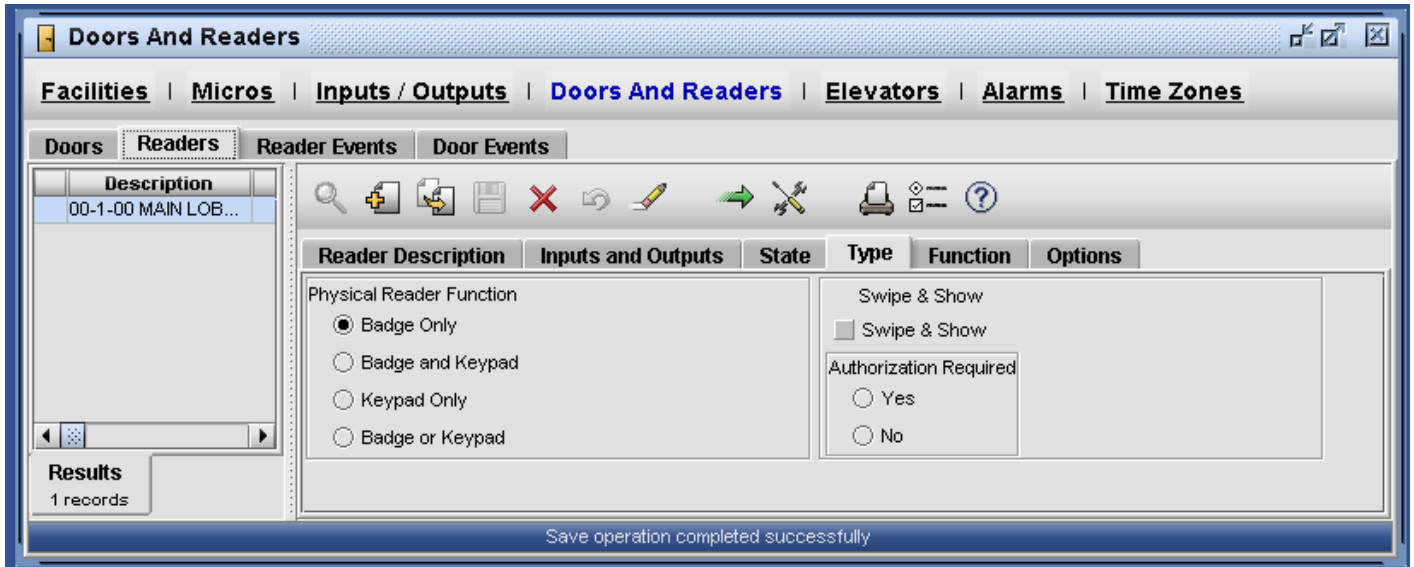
Doors And Readers

Facilities | Micros | Inputs / Outputs | Doors And Readers | Elevators | Alarms | Time Zones

Doors Readers Reader Events Door Events

| Description |
|---|
| 00-1-00 MAIN LOB... |

Results
1 records

Reader Description Inputs and Outputs State Type Function Options

Physical Reader Function
Badge Only
Badge and Keypad
Keypad Only
Badge or Keypad

Swipe & Show
Swipe & Show
Authorization Required
Yes
No

Save operation completed successfully